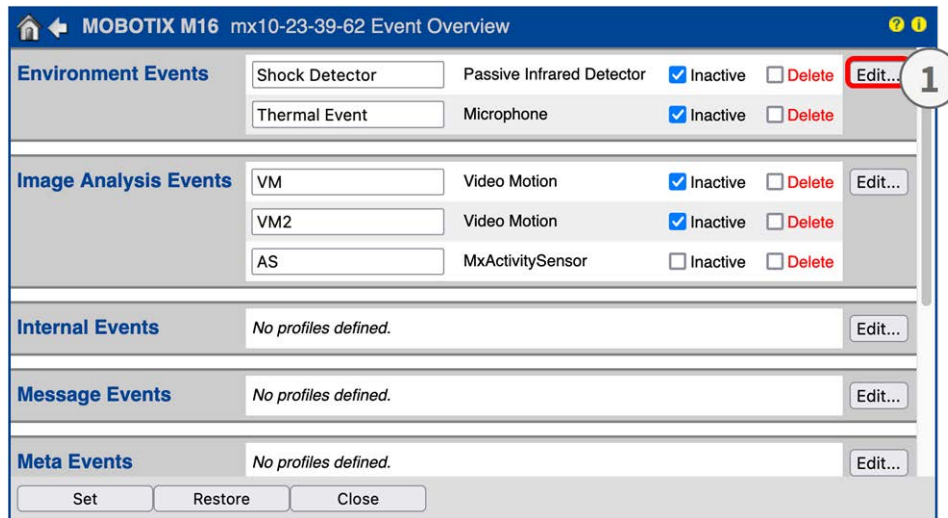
MOBOTIX M16 mx10-23-39-62 Event Overview

| | | | | | |
|---|---|---|---|---|---|
| Environment Events | Shock Detector | Passive Infrared Detector | Inactive | Delete | Edit... |
| | Thermal Event | Microphone | Inactive | Delete | |
| Image Analysis Events | VM | Video Motion | Inactive | Delete | Edit... |
| | VM2 | Video Motion | Inactive | Delete | |
| | AS | MxActivitySensor | Inactive | Delete | |
| Internal Events | *No profiles defined.* | | | | Edit... |
| Message Events | *No profiles defined.* | | | | Edit... |
| Meta Events | *No profiles defined.* | | | | Edit... |

1

Set Restore Close